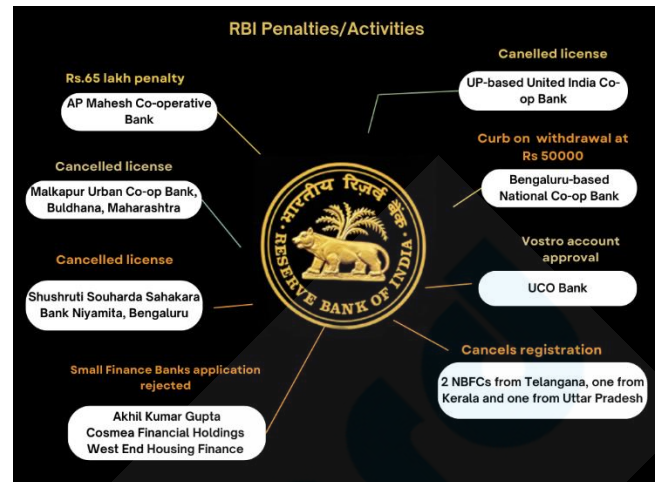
RBI Penalties/Activities

Rs.65 lakh penalty

AP Mahesh Co-operative Bank

Cancelled license

Malkapur Urban Co-op Bank, Buldhana, Maharashtra

Cancelled license

Shushruti Souharda Sahakara Bank Niyamita, Bengaluru

Small Finance Banks application rejected

Akhil Kumar Gupta
Cosmea Financial Holdings
West End Housing Finance

Canelled license

UP-based United India Co-op Bank

Curb on withdrawal at Rs 50000

Bengaluru-based National Co-op Bank

Vostro account approval

UCO Bank

Cancels registration

2 NBFCs from Telangana, one from Kerala and one from Uttar Pradesh

भारतीय रिज़र्व बैंक
RESERVE BANK OF INDIA